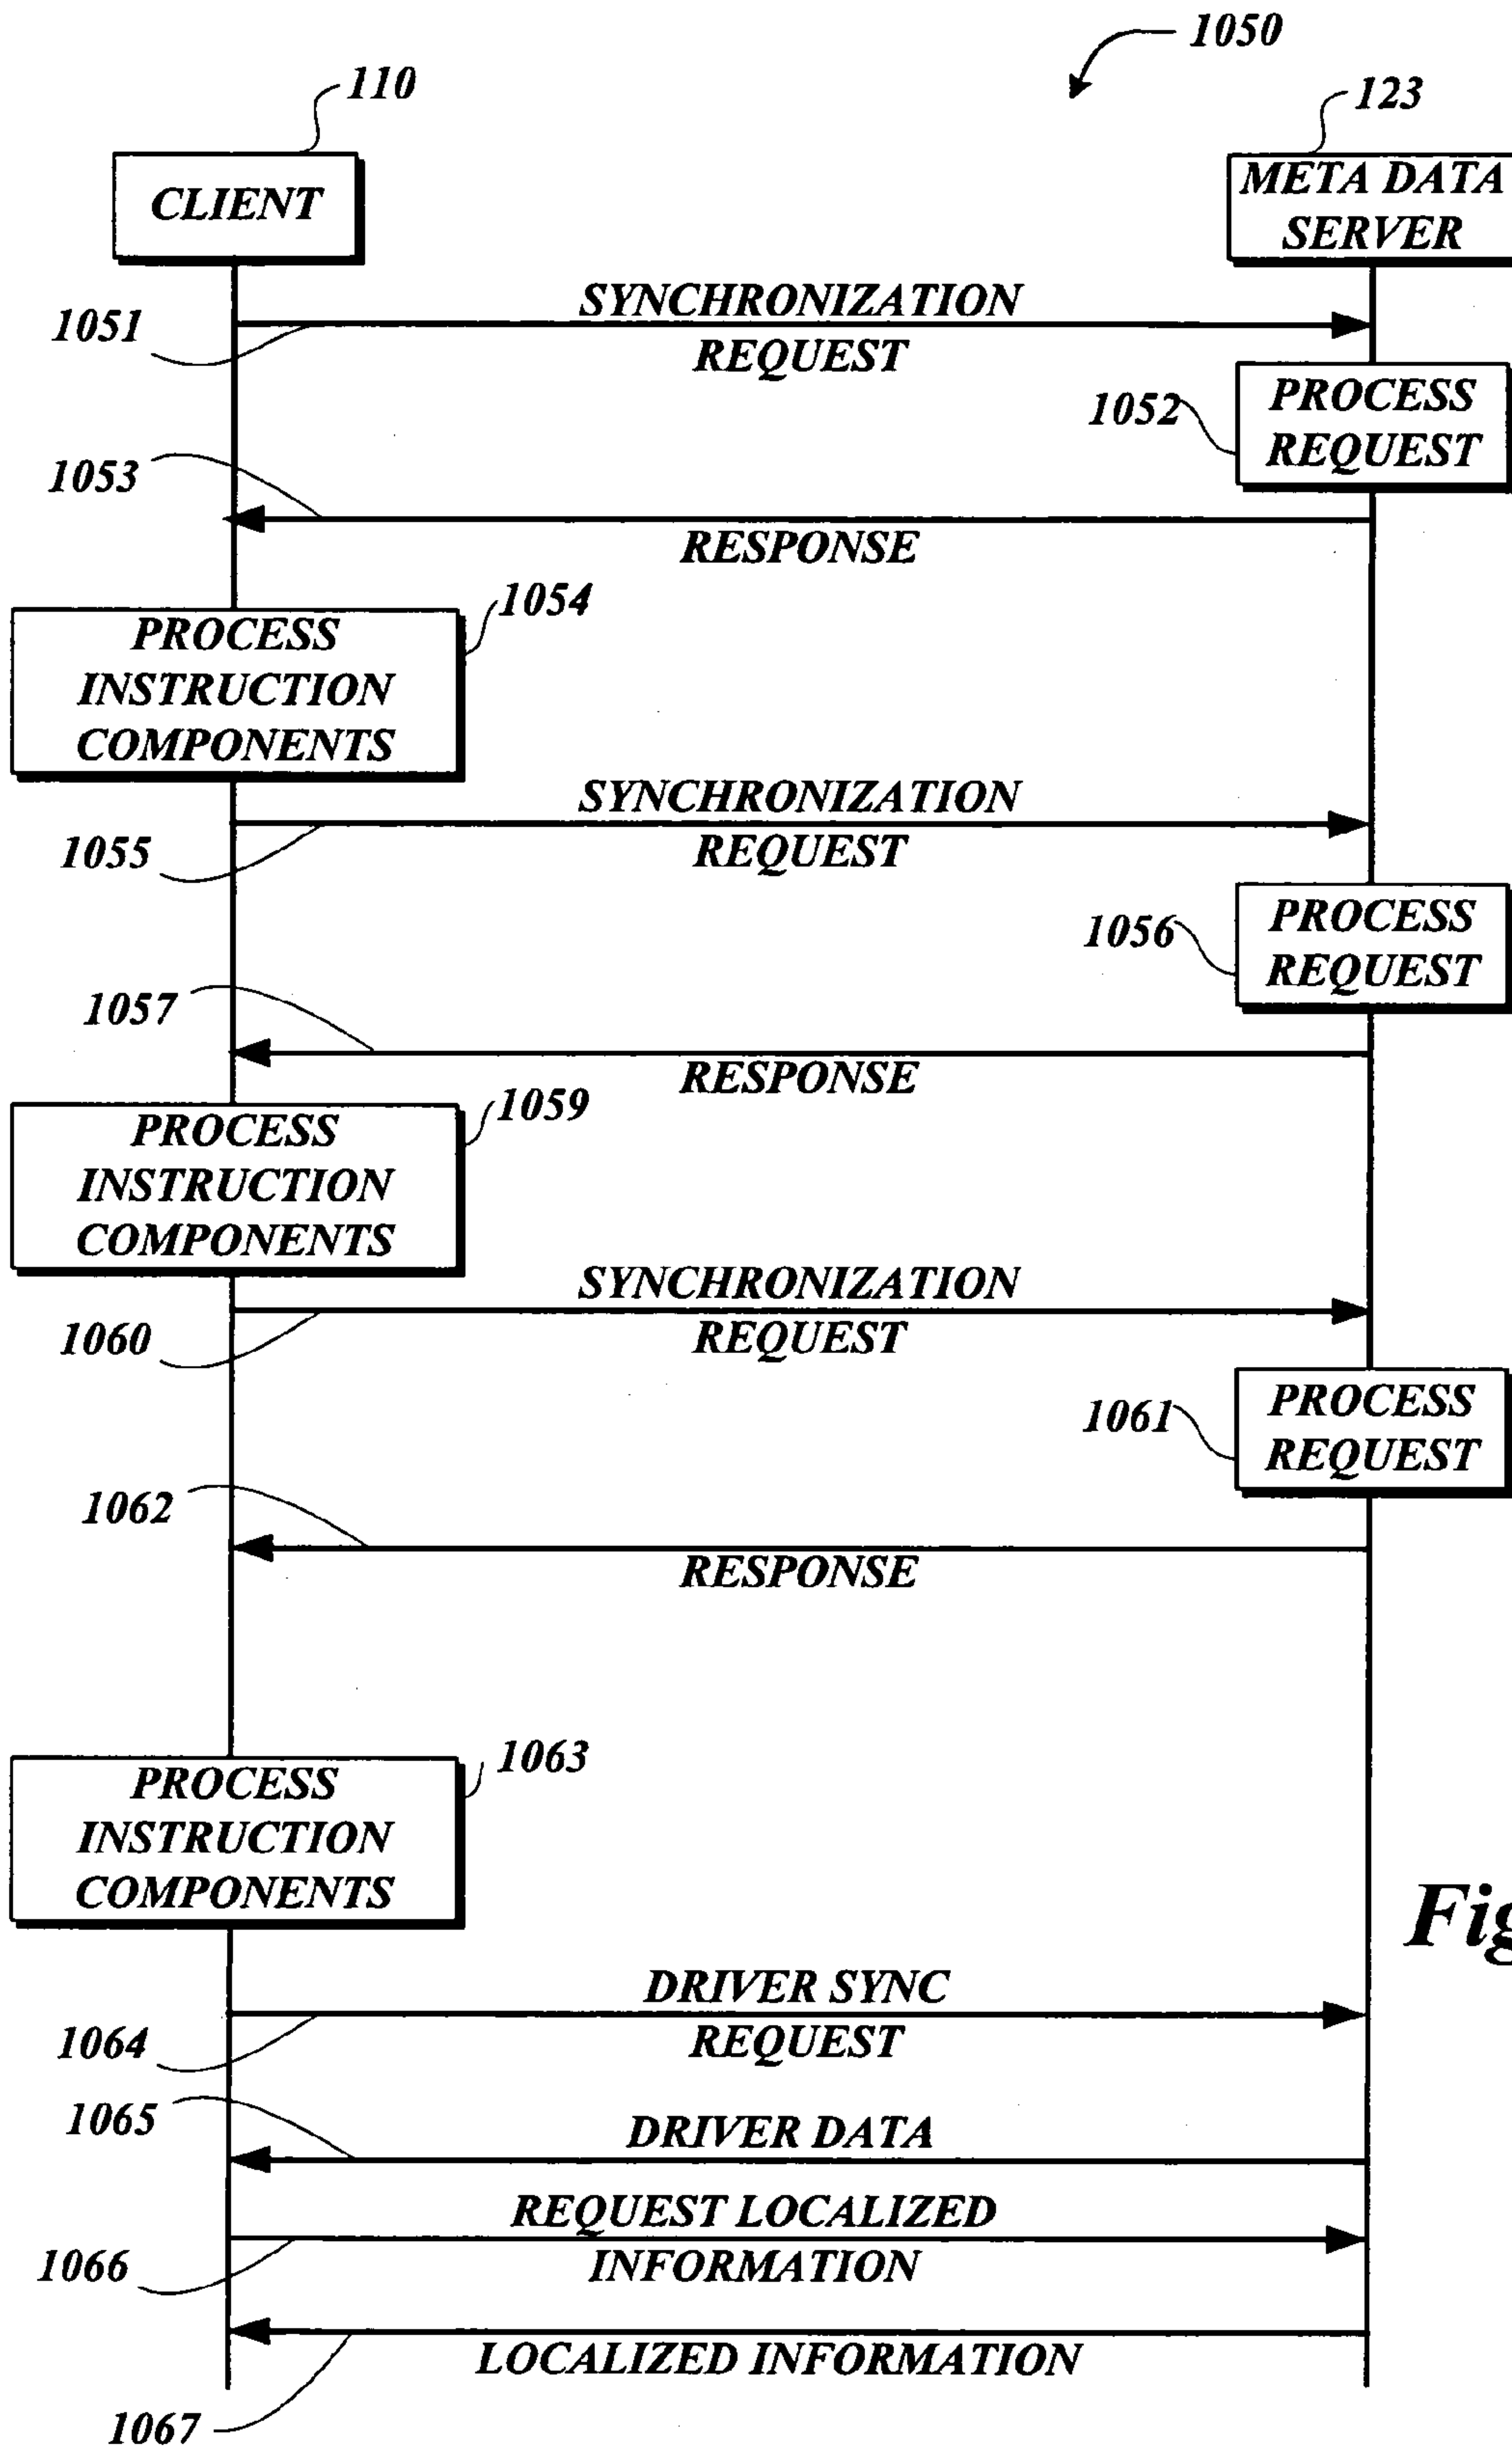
1050

110

CLIENT

123

META DATA SERVER

1051

SYNCHRONIZATION REQUEST

1052

PROCESS REQUEST

1053

RESPONSE

PROCESS INSTRUCTION COMPONENTS

1054

1055

SYNCHRONIZATION REQUEST

1056

PROCESS REQUEST

1057

RESPONSE

PROCESS INSTRUCTION COMPONENTS

1059

SYNCHRONIZATION REQUEST

1060

1061

PROCESS REQUEST

1062

RESPONSE

PROCESS INSTRUCTION COMPONENTS

1063

Fi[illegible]

DRIVER SYNC REQUEST

1064

1065

DRIVER DATA

REQUEST LOCALIZED INFORMATION

1066

LOCALIZED INFORMATION

1067